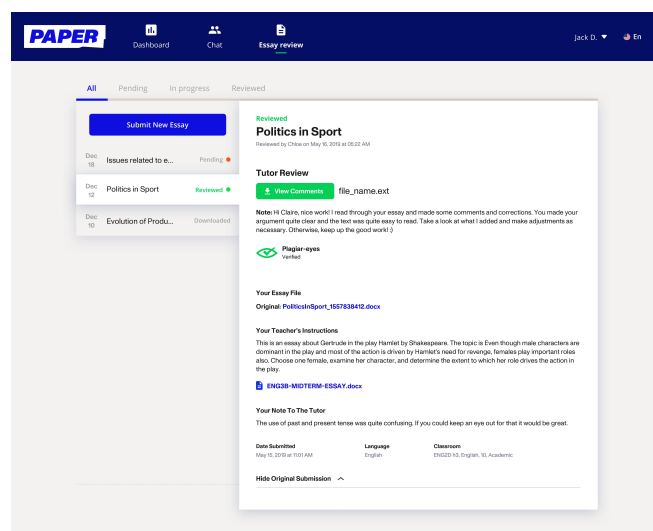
PAPER

Dashboard

Chat

Essay review

Jack D.

En

All

Pending

In progress

Reviewed

Submit New Essay

Dec 18
Issues related to e...
Pending

Dec 12
Politics in Sport
Reviewed

Dec 10
Evolution of Produ...
Downloaded

Reviewed

Politics in Sport

Reviewed by Chloe on May 16, 2019 at 05:22 AM

Tutor Review

View Comments

file_name.ext

Note: Hi Claire, nice work! I read through your essay and made some comments and corrections. You made your argument quite clear and the text was quite easy to read. Take a look at what I added and make adjustments as necessary. Otherwise, keep up the good work! :)

Plagiar-eyes
Verified

Your Essay File

Original: PoliticsInSport_1557838412.docx

Your Teacher's Instructions

This is an essay about Gertrude in the play Hamlet by Shakespeare. The topic is Even though male characters are dominant in the play and most of the action is driven by Hamlet's need for revenge, females play important roles also. Choose one female, examine her character, and determine the extent to which her role drives the action in the play.

ENG3B-MIDTERM-ESSAY.docx

Your Note To The Tutor

The use of past and present tense was quite confusing. If you could take an eye out for that it would be great.

Date Submitted
May 15, 2019 at 11:01 AM

Language
English

Classroom
ENG2D h3, English, 10, Academic

Hide Original Submission